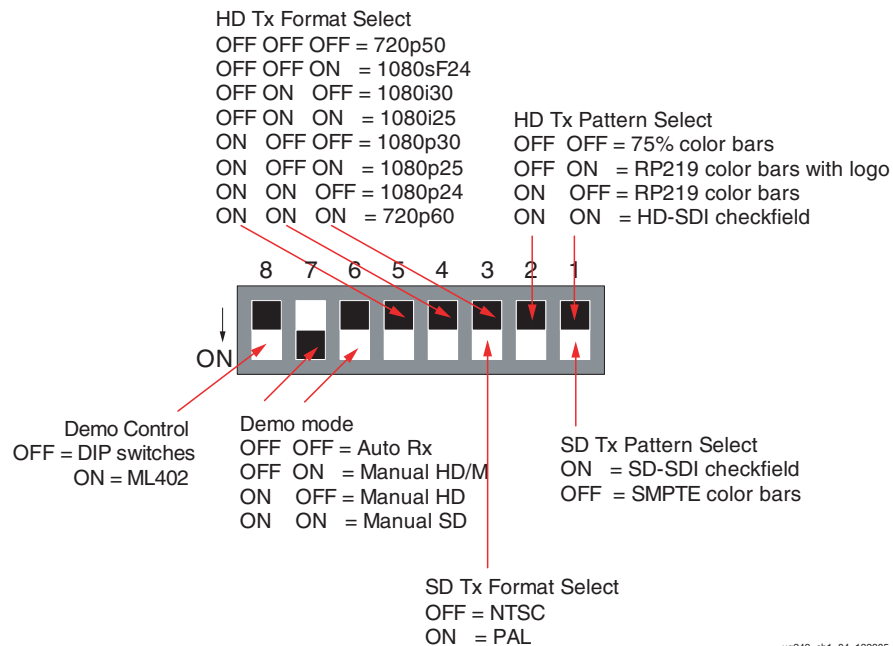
HD Tx Format Select
OFF OFF OFF = 720p50
OFF OFF ON = 1080sF24
OFF ON OFF = 1080i30
OFF ON ON = 1080i25
ON OFF OFF = 1080p30
ON OFF ON = 1080p25
ON ON OFF = 1080p24
ON ON ON = 720p60

HD Tx Pattern Select
OFF OFF = 75% color bars
OFF ON = RP219 color bars with logo
ON OFF = RP219 color bars
ON ON = HD-SDI checkfield

8 7 6 5 4 3 2 1

ON

Demo Control
OFF = DIP switches
ON = ML402

Demo mode
OFF OFF = Auto Rx
OFF ON = Manual HD/M
ON OFF = Manual HD
ON ON = Manual SD

SD Tx Pattern Select
ON = SD-SDI checkfield
OFF = SMPTE color bars

SD Tx Format Select
OFF = NTSC
ON = PAL

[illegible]